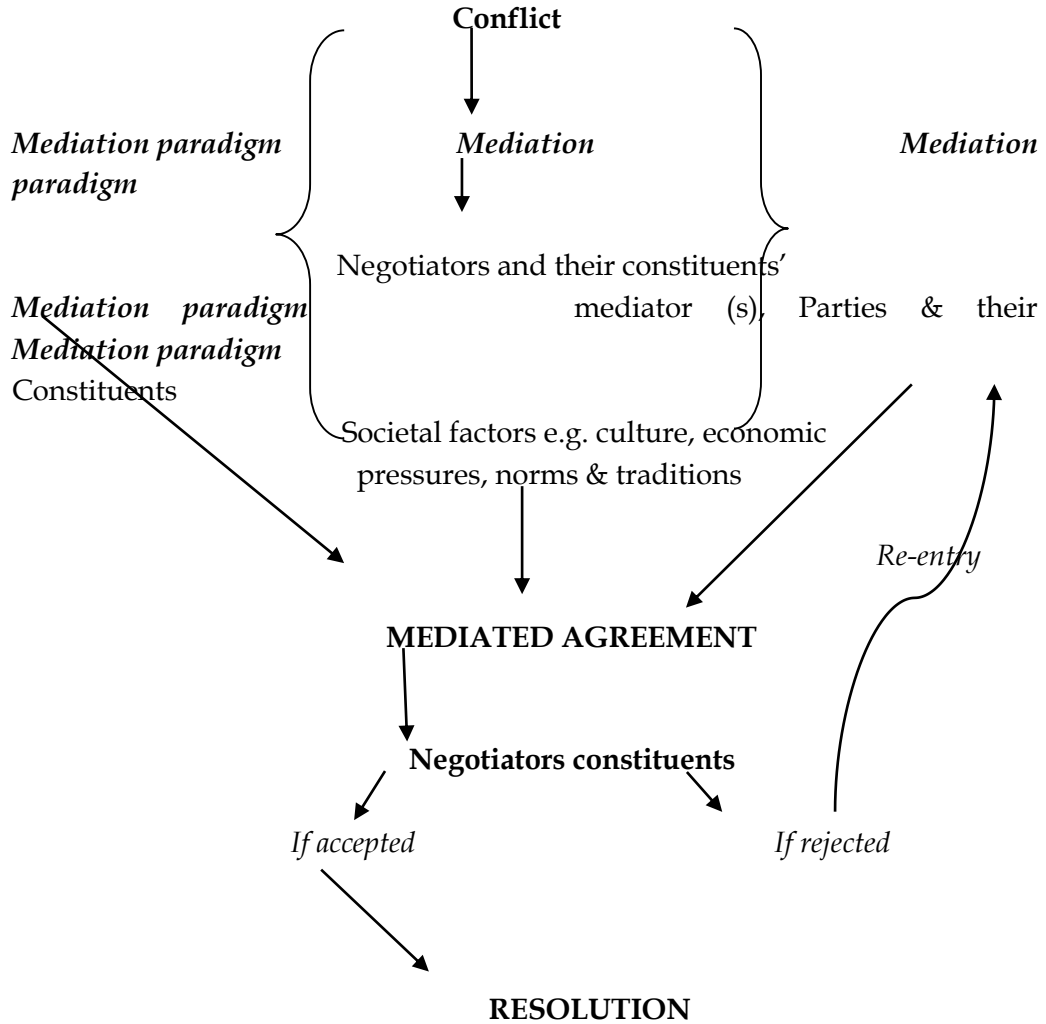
**Conflict**

***Mediation paradigm*** ***Mediation*** ***Mediation paradigm***

Negotiators and their constituents'

***Mediation paradigm*** mediator (s), Parties & their ***Mediation paradigm*** Constituents

Societal factors e.g. culture, economic pressures, norms & traditions

*Re-entry*

**MEDIATED AGREEMENT**

**Negotiators constituents**

*If accepted* *If rejected*

**RESOLUTION**